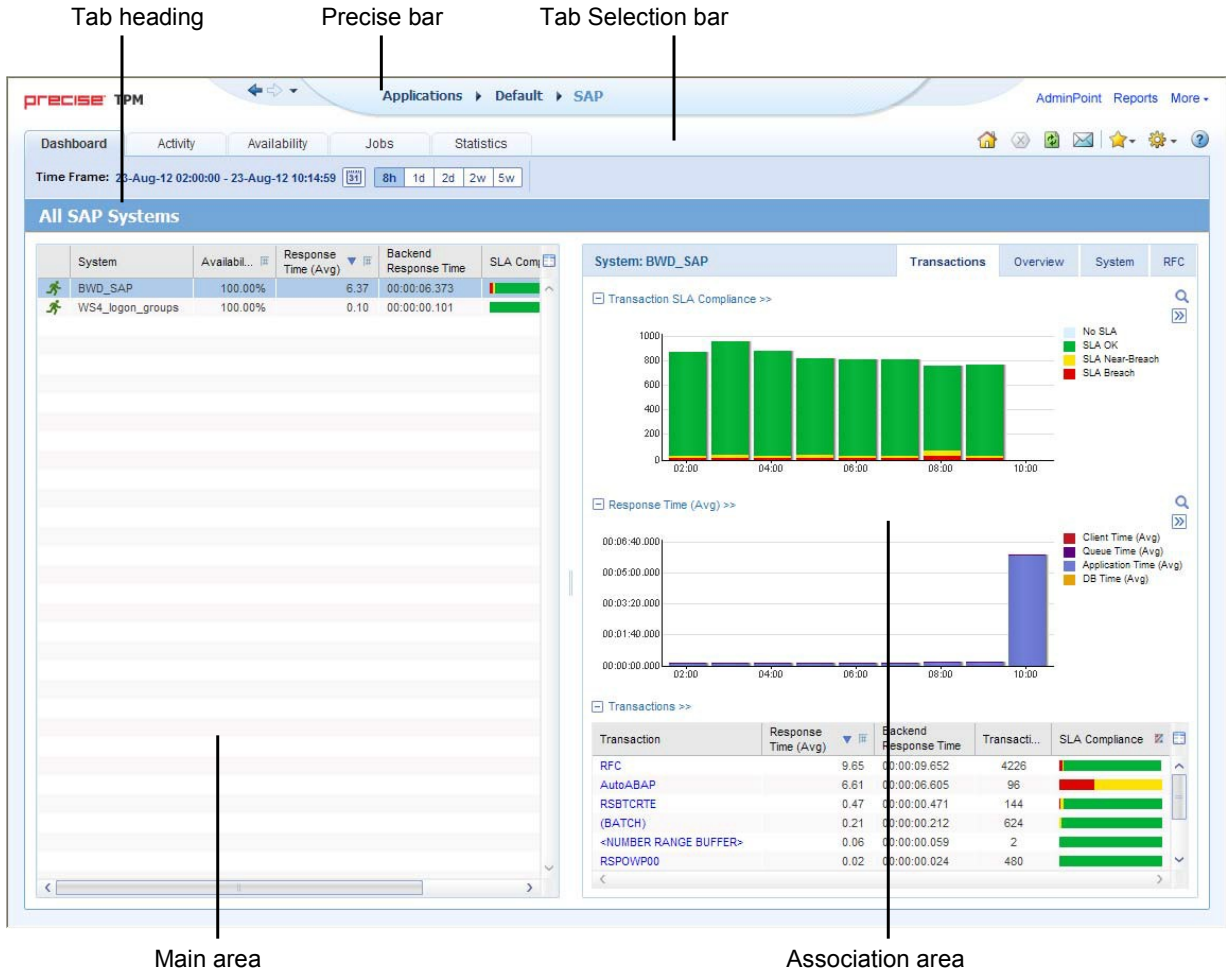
Tab heading Precise bar Tab Selection bar

precise TPM

Applications ▸ Default ▸ SAP

AdminPoint Reports More

Dashboard Activity Availability Jobs Statistics

Time Frame: 23-Aug-12 02:00:00 - 23-Aug-12 10:14:59 31 8h 1d 2d 2w 5w

All SAP Systems

| System | Availabil... | Response Time (Avg) | Backend Response Time | SLA Com |
|---|---|---|---|---|
| BWD_SAP | 100.00% | 6.37 | 00:00:06.373 | |
| WS4_logon_groups | 100.00% | 0.10 | 00:00:00.101 | |

System: BWD_SAP

Transactions Overview System RFC

Transaction SLA Compliance >>

1000 800 600 400 200 0

02:00 04:00 06:00 08:00 10:00

No SLA
SLA OK
SLA Near-Breach
SLA Breach

Response Time (Avg) >>

00:06:40.000 00:05:00.000 00:03:20.000 00:01:40.000 00:00:00.000

02:00 04:00 06:00 08:00 10:00

Client Time (Avg)
Queue Time (Avg)
Application Time (Avg)
DB Time (Avg)

Transactions >>

| Transaction | Response Time (Avg) | Backend Response Time | Transacti... | SLA Compliance |
|---|---|---|---|---|
| RFC | 9.65 | 00:00:09.652 | 4226 | |
| AutoABAP | 6.61 | 00:00:06.605 | 96 | |
| RSBTCRTE | 0.47 | 00:00:00.471 | 144 | |
| (BATCH) | 0.21 | 00:00:00.212 | 624 | |
| <NUMBER RANGE BUFFER> | 0.06 | 00:00:00.059 | 2 | |
| RSPOWP00 | 0.02 | 00:00:00.024 | 480 | |

Main area Association area